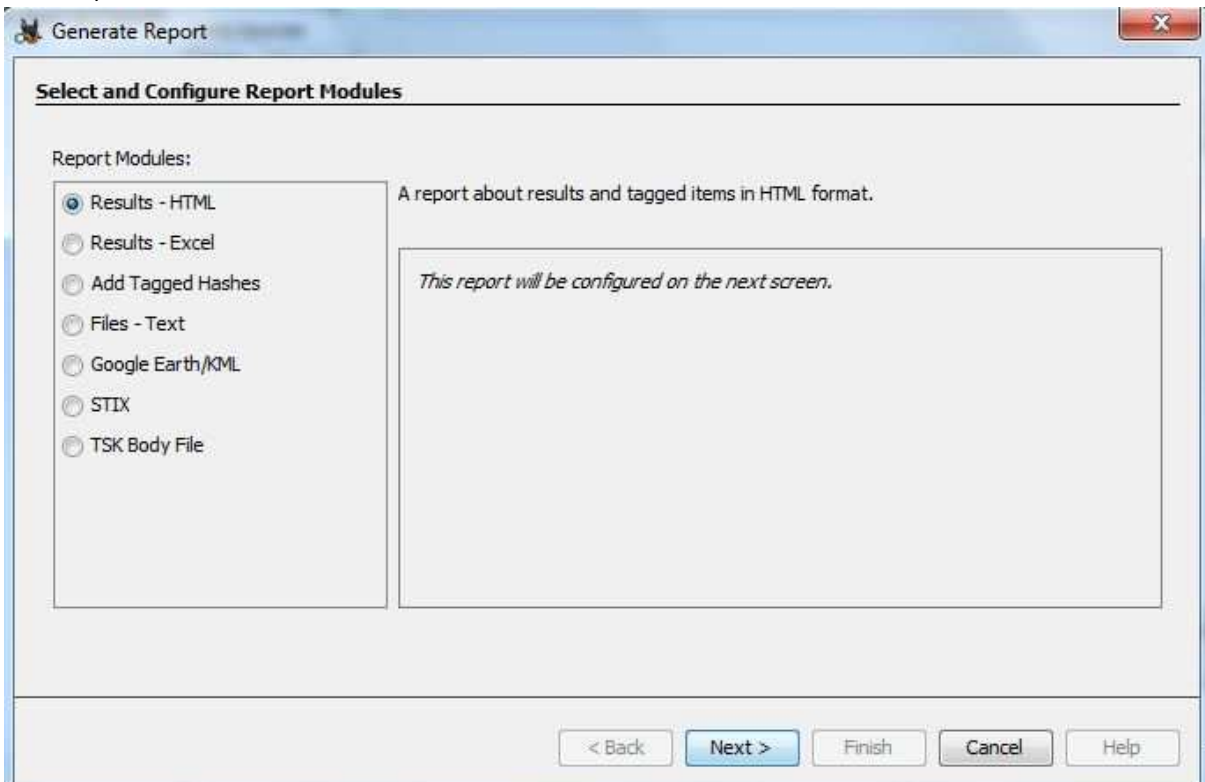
Generate Report

Select and Configure Report Modules

Report Modules:

Results - HTML
Results - Excel
Add Tagged Hashes
Files - Text
Google Earth/KML
STIX
TSK Body File

A report about results and tagged items in HTML format.

This report will be configured on the next screen.

< Back
Next >
Finish
Cancel
Help